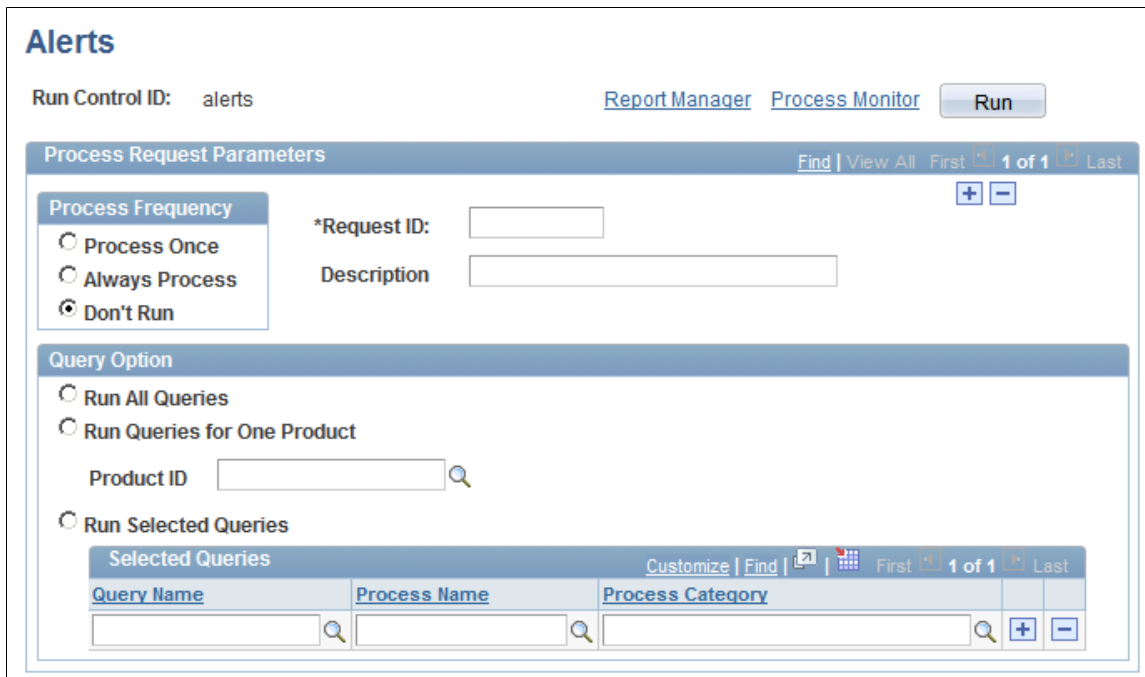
Alerts

Run Control ID: alerts

Report Manager Process Monitor Run

Process Request Parameters

Find | View All First 1 of 1 Last

Process Frequency

Process Once

Always Process

Don't Run

*Request ID:

Description

Query Option

Run All Queries

Run Queries for One Product

Product ID

Run Selected Queries

Selected Queries

Customize | Find | | First 1 of 1 Last

| Query Name | Process Name | Process Category | | |
|---|---|---|---|---|
| | | | + | − |